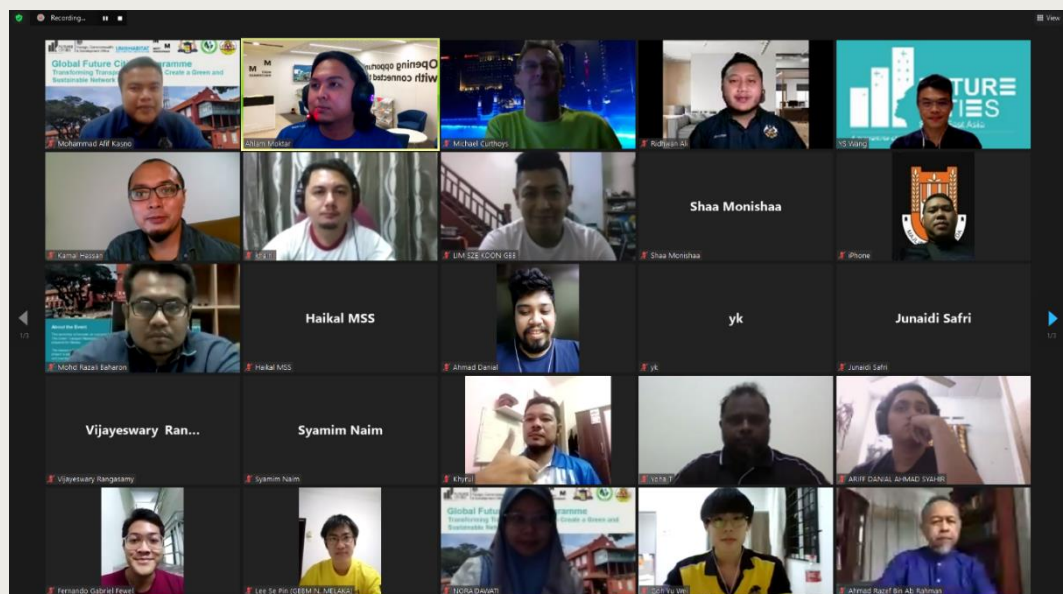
Recording...

View

Global Future Cities Programme
Transforming Transp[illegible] Create a Green and Sustainable Network

Mohammad Afif Kasno

Opening opportu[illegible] with connected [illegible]

Ahlam Mokhtar

Michael Curthoys

Ridhwan Ali

FUTURE CITIES

YS Wang

Kamal Hassan

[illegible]

LIM SZE KOON GEE

Shaa Monishaa

Shaa Monishaa

iPhone

Mohd Razali Baharom

Haikal MSS

Haikal MSS

Ahmad Daniel

yk

yk

Junaidi Safri

Junaidi Safri

1/3

1/3

Vijayeswary Ran...

Vijayeswary Rangasamy

Syamim Naim

Syamim Naim

Khyrul

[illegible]

ARIFF DANIAL AHMAD SYAHIR

Fernando Gabriel Fewel

Lee Se Pin (GEBM N. MELAKA)

Global Future Cities Programme
Transforming Transp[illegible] Create a Green and Sustainable Network

NORA DAWATI

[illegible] Yu Wei

Ahmad Razef Bin Ab Rahman